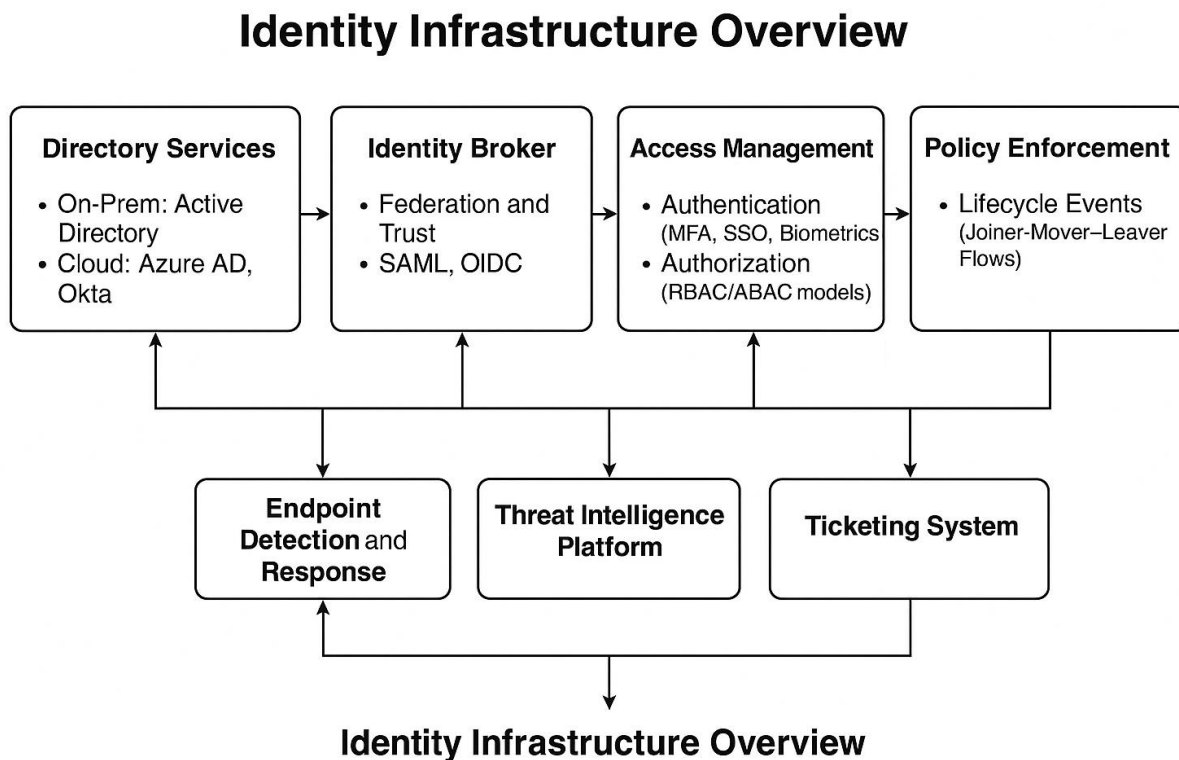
Identity Infrastructure Overview

Directory Services

• On-Prem: Active Directory
• Cloud: Azure AD, Okta

Identity Broker

• Federation and Trust
• SAML, OIDC

Access Management

• Authentication (MFA, SSO, Biometrics
• Authorization (RBAC/ABAC models)

Policy Enforcement

• Lifecycle Events (Joiner-Mover–Leaver Flows)

Endpoint Detection and Response

Threat Intelligence Platform

Ticketing System

Identity Infrastructure Overview